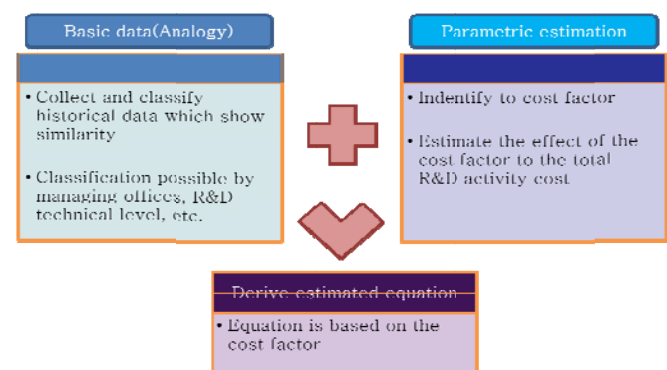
Basic data(Analogy)

• Collect and classify historical data which show similarity

• Classification possible by managing offices, R&D technical level, etc.

Parametric estimation

• Indentify to cost factor

• Estimate the effect of the cost factor to the total R&D activity cost

Derive estimated equation

• Equation is based on the cost factor